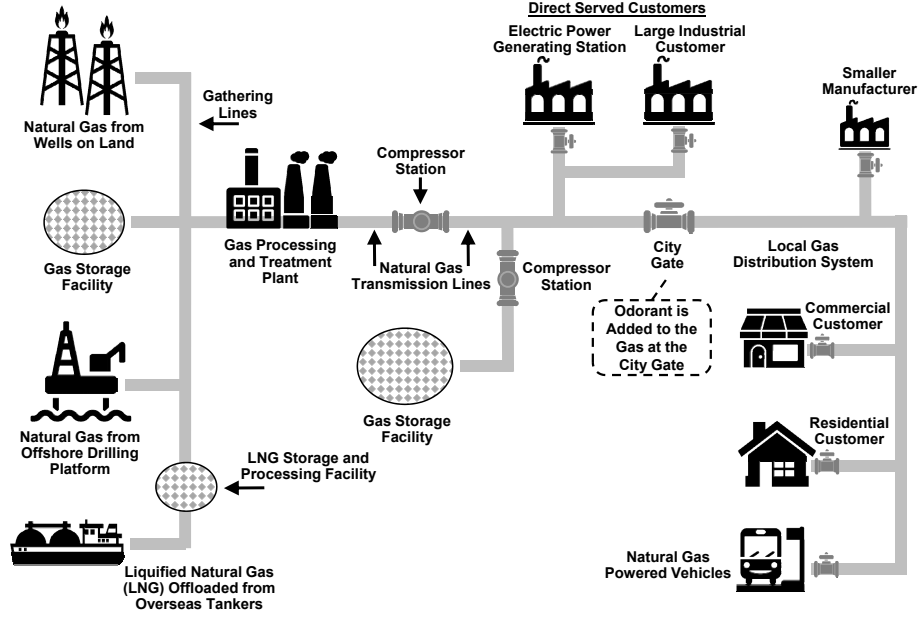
Direct Served Customers

Electric Power Generating Station

Large Industrial Customer

Smaller Manufacturer

Natural Gas from Wells on Land

Gathering Lines

Compressor Station

Gas Storage Facility

Gas Processing and Treatment Plant

Natural Gas Transmission Lines

Compressor Station

City Gate

Local Gas Distribution System

Odorant is Added to the Gas at the City Gate

Commercial Customer

Gas Storage Facility

Natural Gas from Offshore Drilling Platform

LNG Storage and Processing Facility

Residential Customer

Natural Gas Powered Vehicles

Liquified Natural Gas (LNG) Offloaded from Overseas Tankers